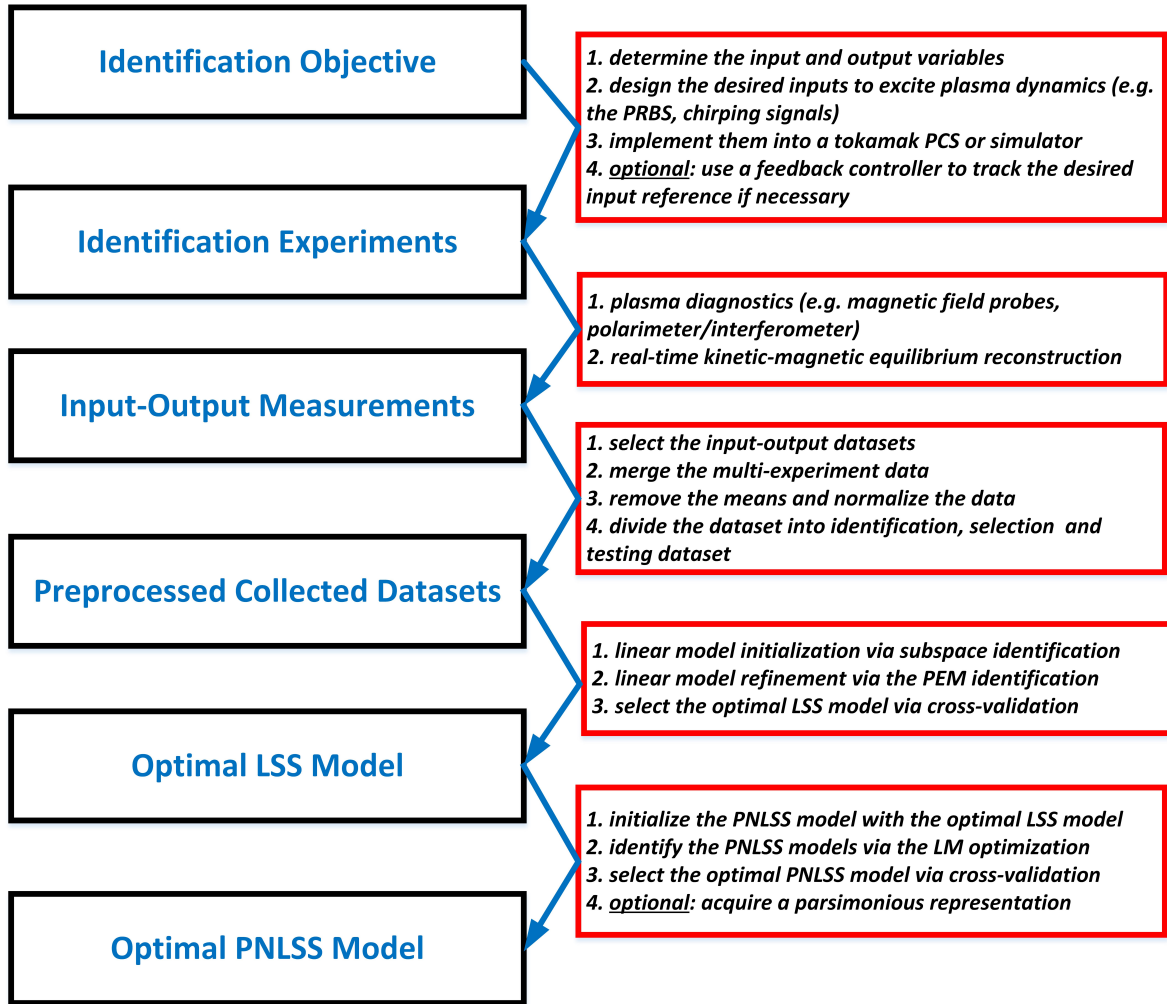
Identification Objective

1. determine the input and output variables
2. design the desired inputs to excite plasma dynamics (e.g. the PRBS, chirping signals)
3. implement them into a tokamak PCS or simulator
4. optional: use a feedback controller to track the desired input reference if necessary

Identification Experiments

1. plasma diagnostics (e.g. magnetic field probes, polarimeter/interferometer)
2. real-time kinetic-magnetic equilibrium reconstruction

Input-Output Measurements

1. select the input-output datasets
2. merge the multi-experiment data
3. remove the means and normalize the data
4. divide the dataset into identification, selection and testing dataset

Preprocessed Collected Datasets

1. linear model initialization via subspace identification
2. linear model refinement via the PEM identification
3. select the optimal LSS model via cross-validation

Optimal LSS Model

1. initialize the PNLSS model with the optimal LSS model
2. identify the PNLSS models via the LM optimization
3. select the optimal PNLSS model via cross-validation
4. optional: acquire a parsimonious representation

Optimal PNLSS Model